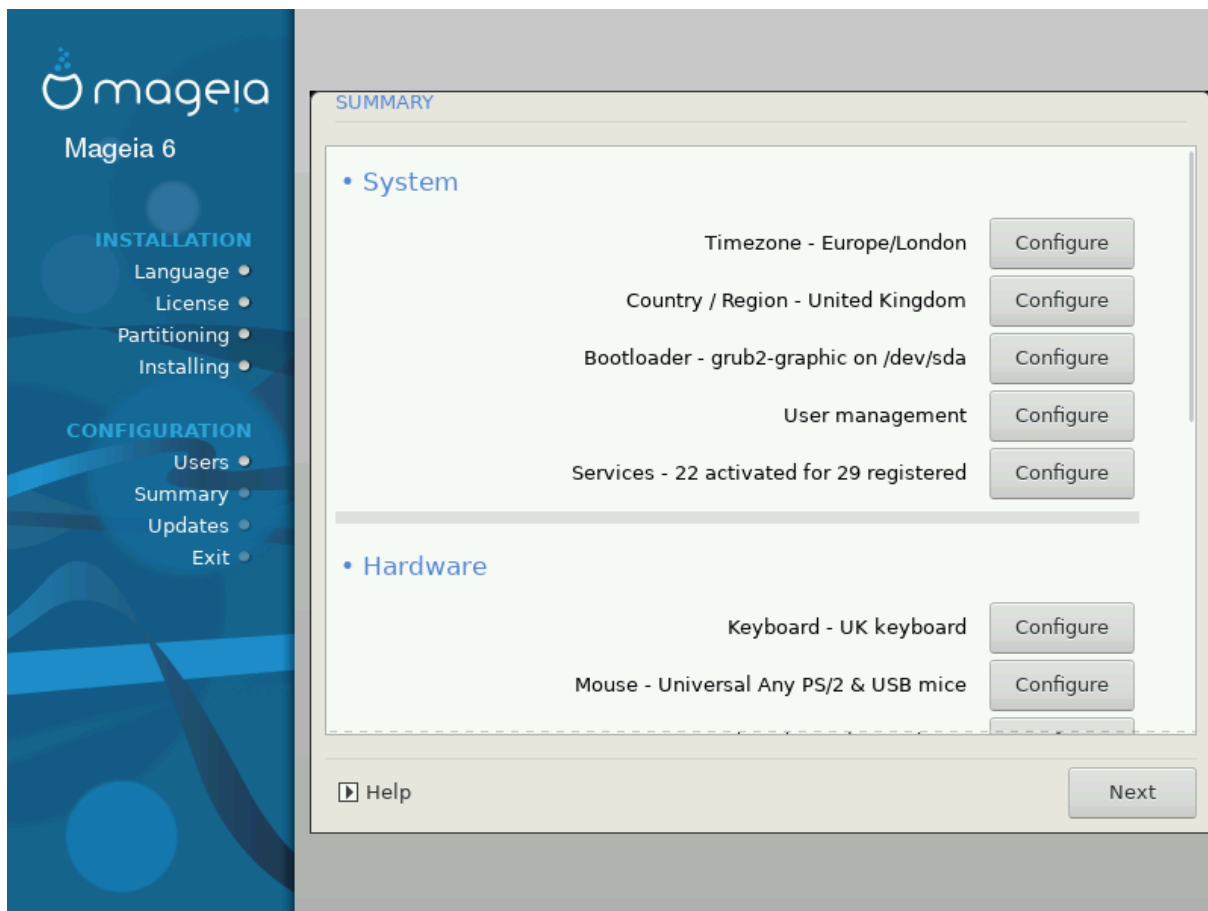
mageia

Mageia 6

INSTALLATION
Language
License
Partitioning
Installing

CONFIGURATION
Users
Summary
Updates
Exit

SUMMARY

• System

Timezone - Europe/London Configure

Country / Region - United Kingdom Configure

Bootloader - grub2-graphic on /dev/sda Configure

User management Configure

Services - 22 activated for 29 registered Configure

• Hardware

Keyboard - UK keyboard Configure

Mouse - Universal Any PS/2 & USB mice Configure

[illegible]

Help

Next